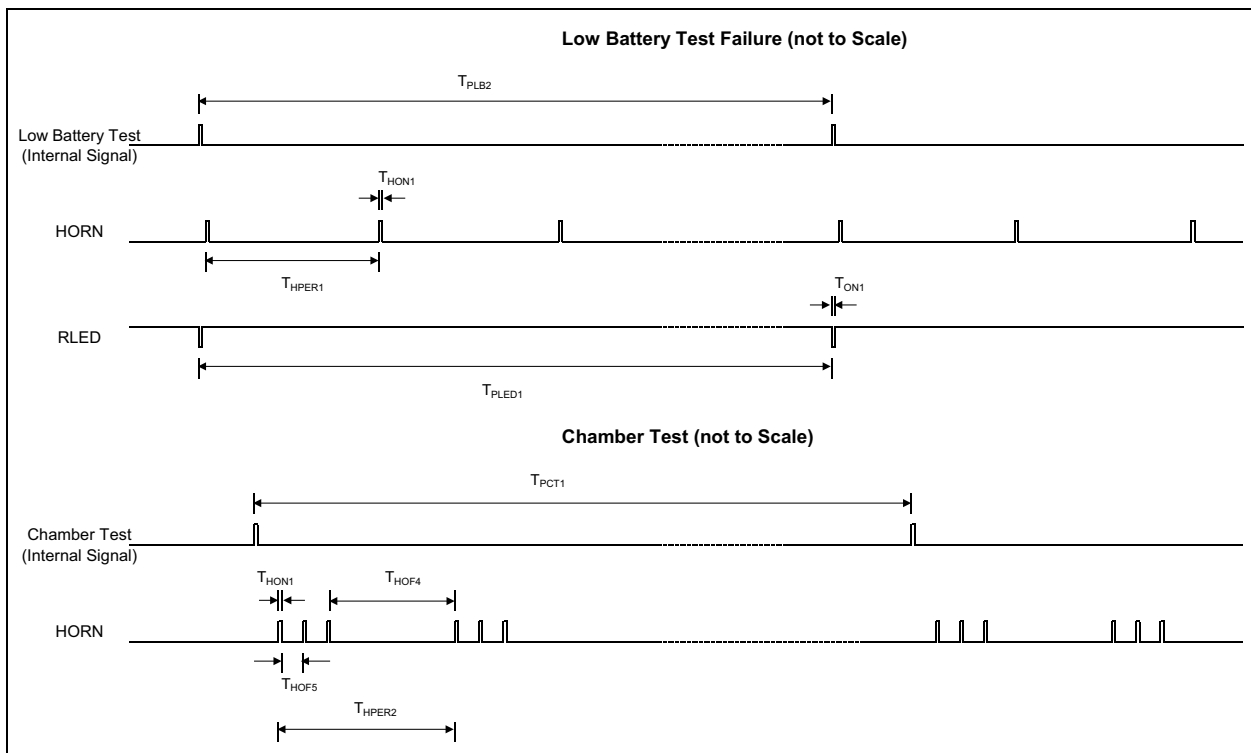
Low Battery Test Failure (not to Scale)

$T_{PLB2}$

Low Battery Test (Internal Signal)

$T_{HON1}$

HORN

$T_{HPER1}$

$T_{ON1}$

RLED

$T_{PLED1}$

Chamber Test (not to Scale)

$T_{PCT1}$

Chamber Test (Internal Signal)

$T_{HON1}$

$T_{HOF4}$

HORN

$T_{HOF5}$

$T_{HPER2}$